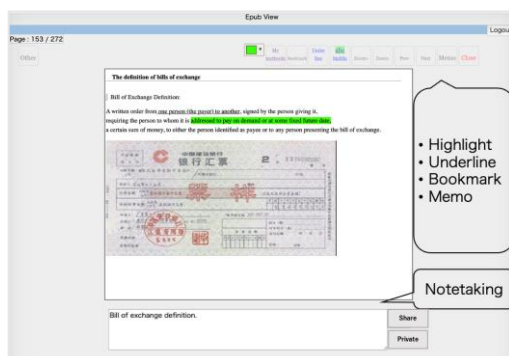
Epub View

Logout

Page : 153 / 272

Other

My textbooks Bookmark Under line Highlight Review Delete Prev Next Memo Close

The definition of bills of exchange

Bill of Exchange Definition:

A written order from one person (the payer) to another, signed by the person giving it, requiring the person to whom it is addressed to pay on demand or at some fixed future date, a certain sum of money, to either the person identified as payee or to any person presenting the bill of exchange.

中国建设银行 银行汇票

样

• Highlight
• Underline
• Bookmark
• Memo

Notetaking

Bill of exchange definition.

Share

Private